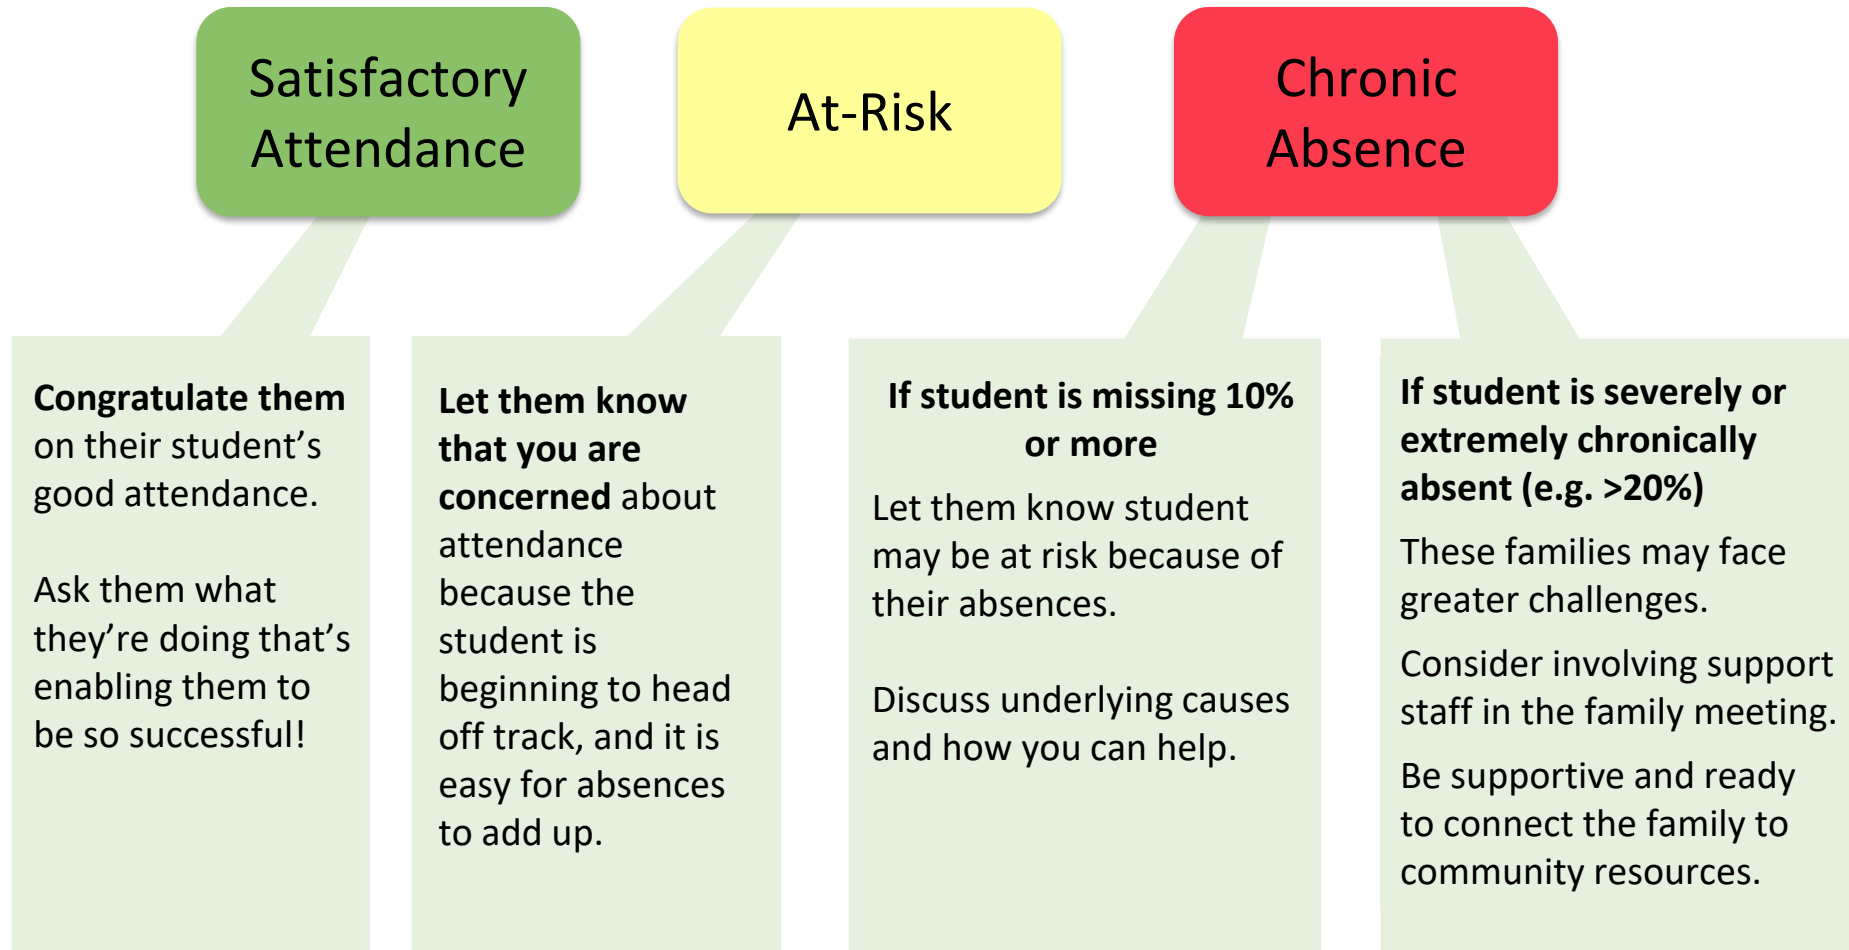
Satisfactory Attendance

At-Risk

Chronic Absence

**Congratulate them** on their student’s good attendance.

Ask them what they’re doing that’s enabling them to be so successful!

**Let them know that you are concerned** about attendance because the student is beginning to head off track, and it is easy for absences to add up.

**If student is missing 10% or more**

Let them know student may be at risk because of their absences.

Discuss underlying causes and how you can help.

**If student is severely or extremely chronically absent (e.g. >20%)**

These families may face greater challenges.

Consider involving support staff in the family meeting.

Be supportive and ready to connect the family to community resources.